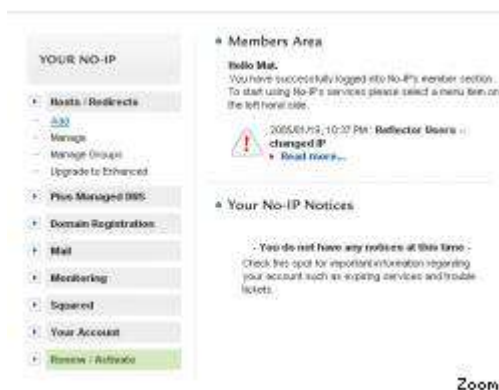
YOUR NO-IP

Hosts / Redirects
Add
Manage
Manage Groups
Upgrade to Enhanced

Plus Managed DNS

Domain Registration

Mail

Monitoring

Squared

Your Account

Renew / Activate

Members Area

Hello Mat.
You have successfully logged into No-IP's member section. To start using No-IP's services please select a menu item on the left hand side.

2005/01/19, 10:37 PM : Reflector Users - changed IP
Read more...

Your No-IP Notices

- You do not have any notices at this time -
Check this spot for important information regarding your account such as expiring services and trouble tickets.

Zoom